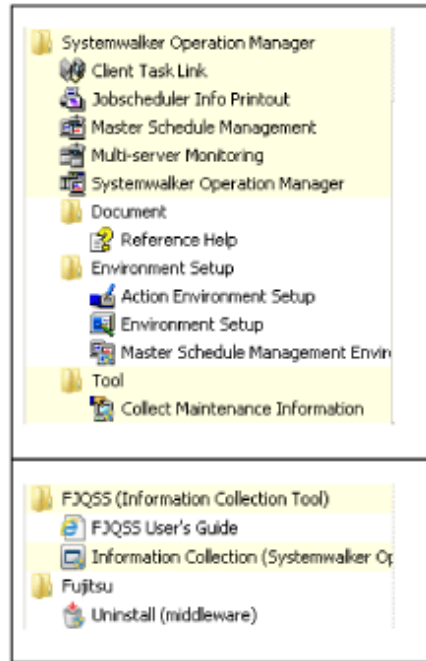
Systemwalker Operation Manager
Client Task Link
Jobscheduler Info Printout
Master Schedule Management
Multi-server Monitoring
Systemwalker Operation Manager
Document
Reference Help
Environment Setup
Action Environment Setup
Environment Setup
Master Schedule Management Envir
Tool
Collect Maintenance Information

FJQSS (Information Collection Tool)
FJQSS User's Guide
Information Collection (Systemwalker Op
Fujitsu
Uninstall (middleware)